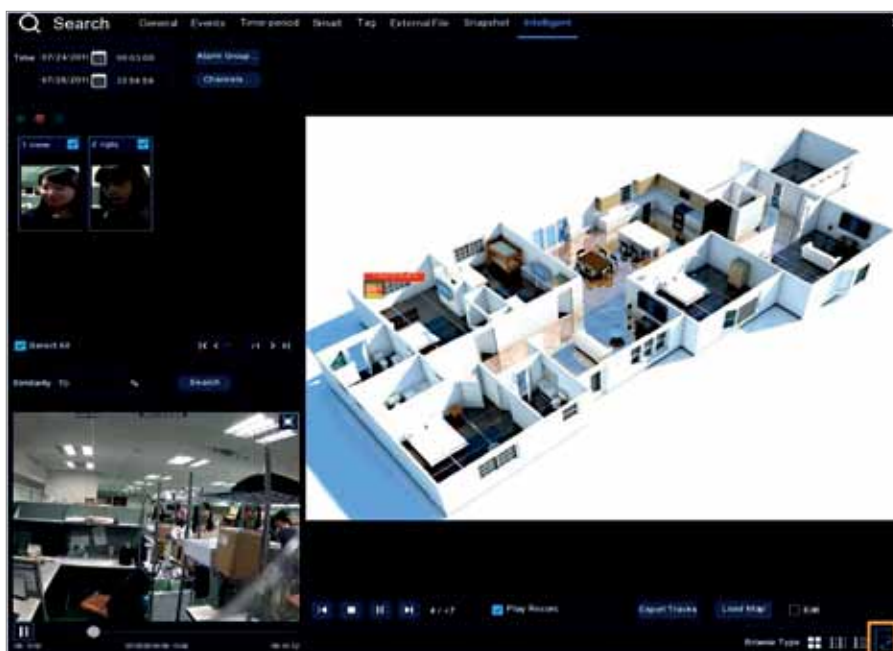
Search General Events Time period Smart Tag External File Snapshot Intelligent

Time 07/24/2017 00:00:00 Alarm Group

07/28/2017 23:59:59 Channels

1 cosas 2 rights

Select All

Similarity 70 % Search

Play Record

Export Tracks Load Map Edit

Browse Type